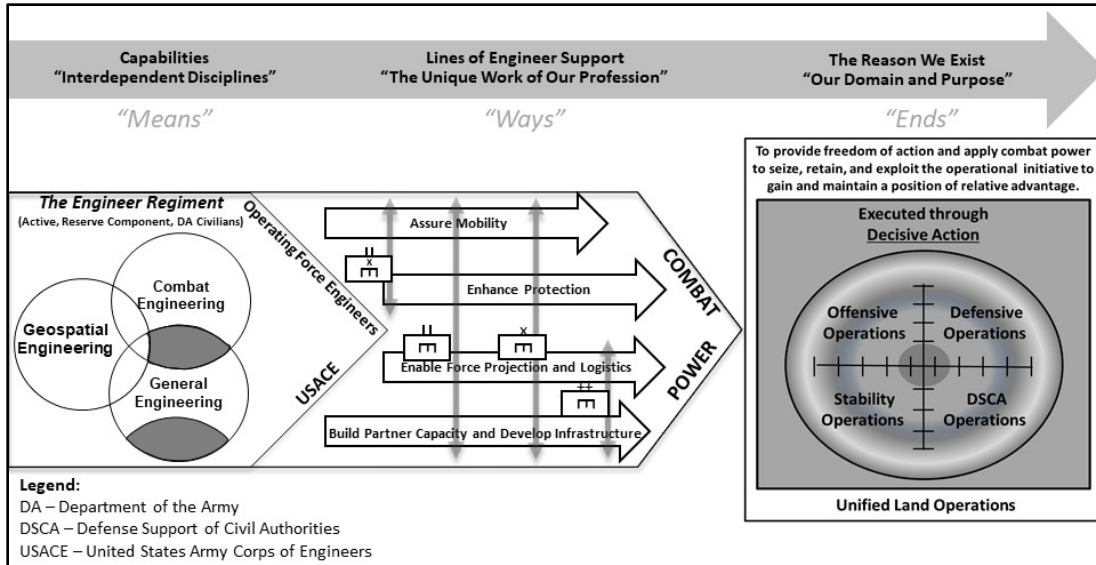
Capabilities
"Interdependent Disciplines"

Lines of Engineer Support
"The Unique Work of Our Profession"

The Reason We Exist
"Our Domain and Purpose"

"Means"

"Ways"

"Ends"

The Engineer Regiment
(Active, Reserve Component, DA Civilians)

Operating Force Engineers

Combat Engineering

Geospatial Engineering

General Engineering

USACE

Assure Mobility

Enhance Protection

Enable Force Projection and Logistics

Build Partner Capacity and Develop Infrastructure

COMBAT POWER

To provide freedom of action and apply combat power to seize, retain, and exploit the operational initiative to gain and maintain a position of relative advantage.

Executed through
Decisive Action

Offensive Operations

Defensive Operations

Stability Operations

DSCA Operations

Unified Land Operations

Legend:
DA – Department of the Army
DSCA – Defense Support of Civil Authorities
USACE – United States Army Corps of Engineers